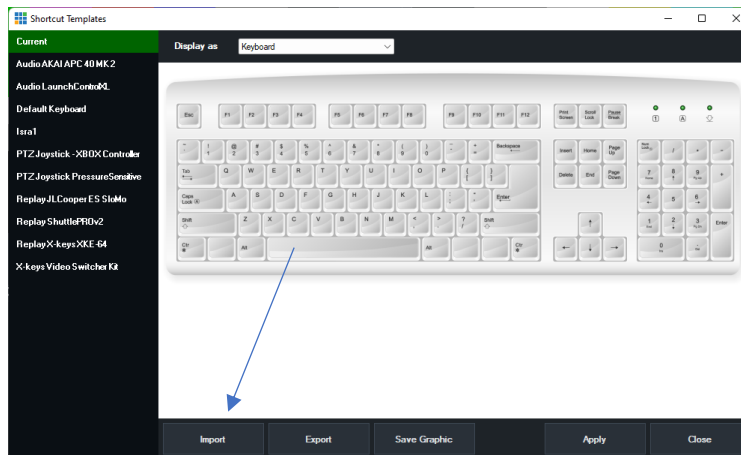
Shortcut Templates

Current
Audio AKAI APC 40 MK 2
Audio LaunchControlXL
Default Keyboard
Isra1
PTZ Joystick -XBOX Controller
PTZ Joystick PressureSensitive
ReplayJLCooper ES SloMo
Replay ShuttlePROv2
ReplayX-keys XKE-64
X-keys Video Switcher Kit

Display as Keyboard

Esc F1 F2 F3 F4 F5 F6 F7 F8 F9 F10 F11 F12 Print Screen Scroll Lock Pause Break
~ ` ! 1 @ 2 # 3 $ 4 % 5 ^ 6 & 7 * 8 ( 9 ) 0 _ - + = Backspace Insert Home Page Up Num Lock / * -
Tab Q W E R T Y U I O P { [ } ] | \ Delete End Page Down 7 Home 8 ↑ 9 Pg Up +
Caps Lock A S D F G H J K L : ; " ' Enter 4 ← 5 6 →
Shift Z X C V B N M < , > . ? / Shift ↑ 1 End 2 ↓ 3 Pg Dn Enter
Ctrl Alt Alt Ctrl ← ↓ → 0 Ins . Del

Import Export Save Graphic Apply Close